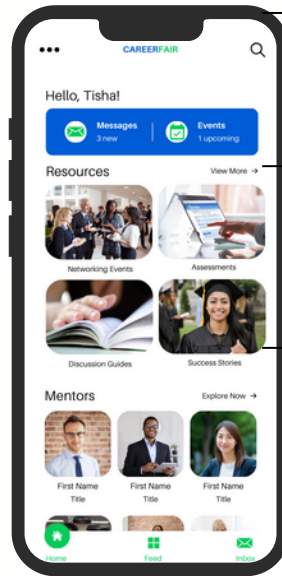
•••
CAREERFAIR

Hello, Tisha!

Messages
3 new

Events
1 upcoming

Resources
View More →

Networking Events
Assessments

Discussion Guides
Success Stories

Mentors
Explore Now →

First Name
Title

First Name
Title

First Name
Title

Home
Feed
Inbox